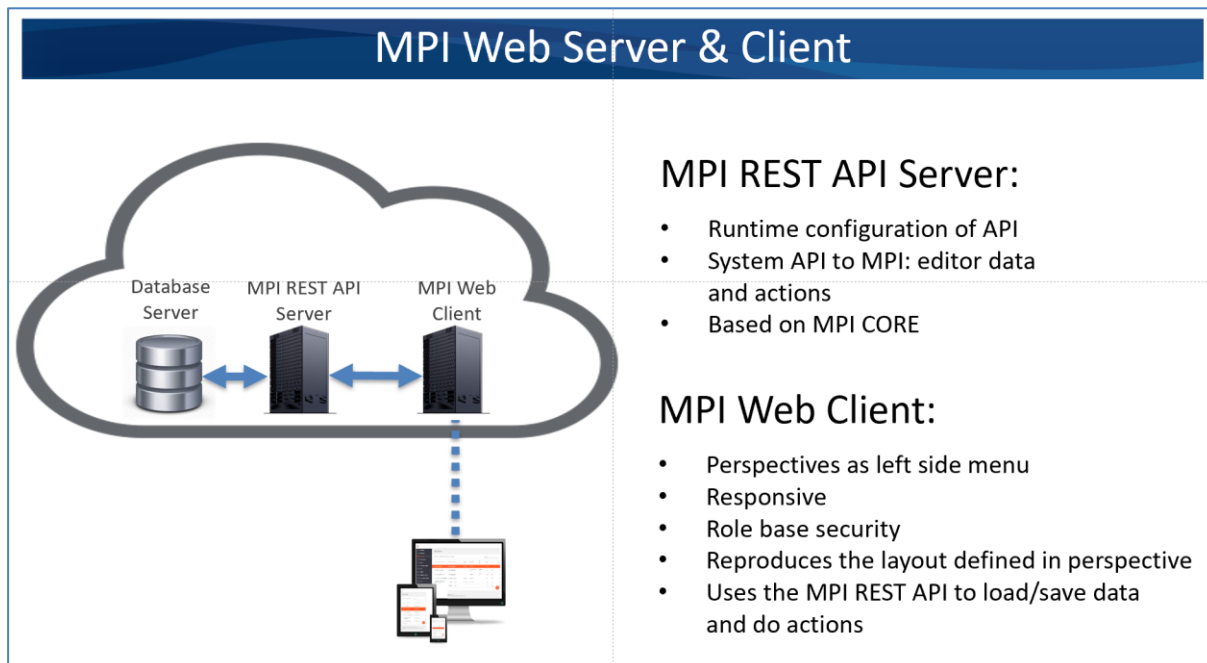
MPI Web Server & Client

Database Server

MPI REST API Server

MPI Web Client

MPI REST API Server:

- Runtime configuration of API
- System API to MPI: editor data and actions
- Based on MPI CORE

MPI Web Client:

- Perspectives as left side menu
- Responsive
- Role base security
- Reproduces the layout defined in perspective
- Uses the MPI REST API to load/save data and do actions